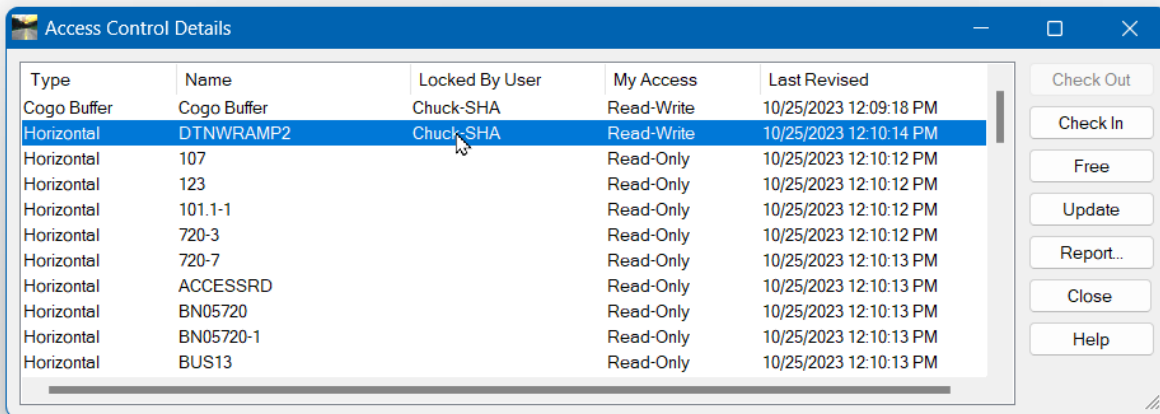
Access Control Details

| Type | Name | Locked By User | My Access | Last Revised |
|---|---|---|---|---|
| Cogo Buffer | Cogo Buffer | Chuck-SHA | Read-Write | 10/25/2023 12:09:18 PM |
| Horizontal | DTNWRAMP2 | Chuck-SHA | Read-Write | 10/25/2023 12:10:14 PM |
| Horizontal | 107 | | Read-Only | 10/25/2023 12:10:12 PM |
| Horizontal | 123 | | Read-Only | 10/25/2023 12:10:12 PM |
| Horizontal | 101.1-1 | | Read-Only | 10/25/2023 12:10:12 PM |
| Horizontal | 720-3 | | Read-Only | 10/25/2023 12:10:12 PM |
| Horizontal | 720-7 | | Read-Only | 10/25/2023 12:10:13 PM |
| Horizontal | ACCESSRD | | Read-Only | 10/25/2023 12:10:13 PM |
| Horizontal | BN05720 | | Read-Only | 10/25/2023 12:10:13 PM |
| Horizontal | BN05720-1 | | Read-Only | 10/25/2023 12:10:13 PM |
| Horizontal | BUS13 | | Read-Only | 10/25/2023 12:10:13 PM |

Check Out
Check In
Free
Update
Report...
Close
Help